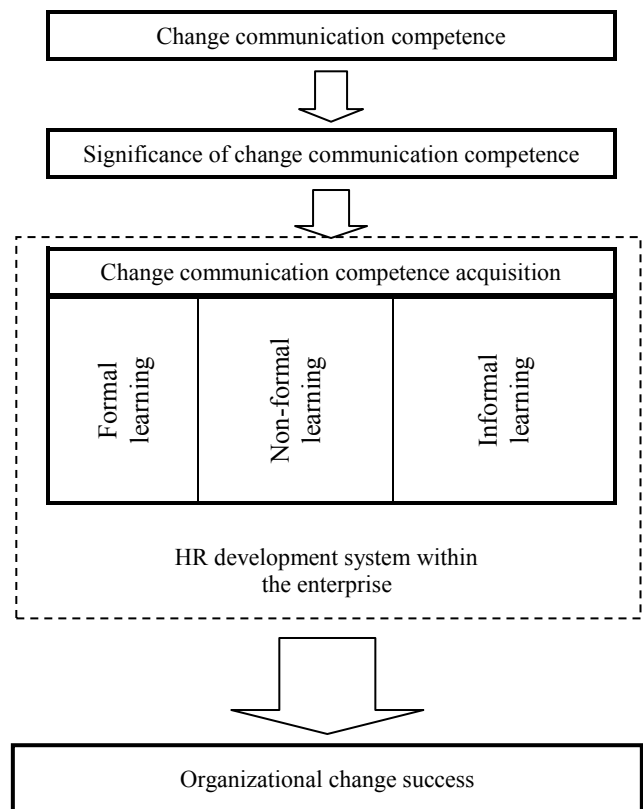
Change communication competence

Significance of change communication competence

Change communication competence acquisition

Formal learning

Non-formal learning

Informal learning

HR development system within the enterprise

Organizational change success